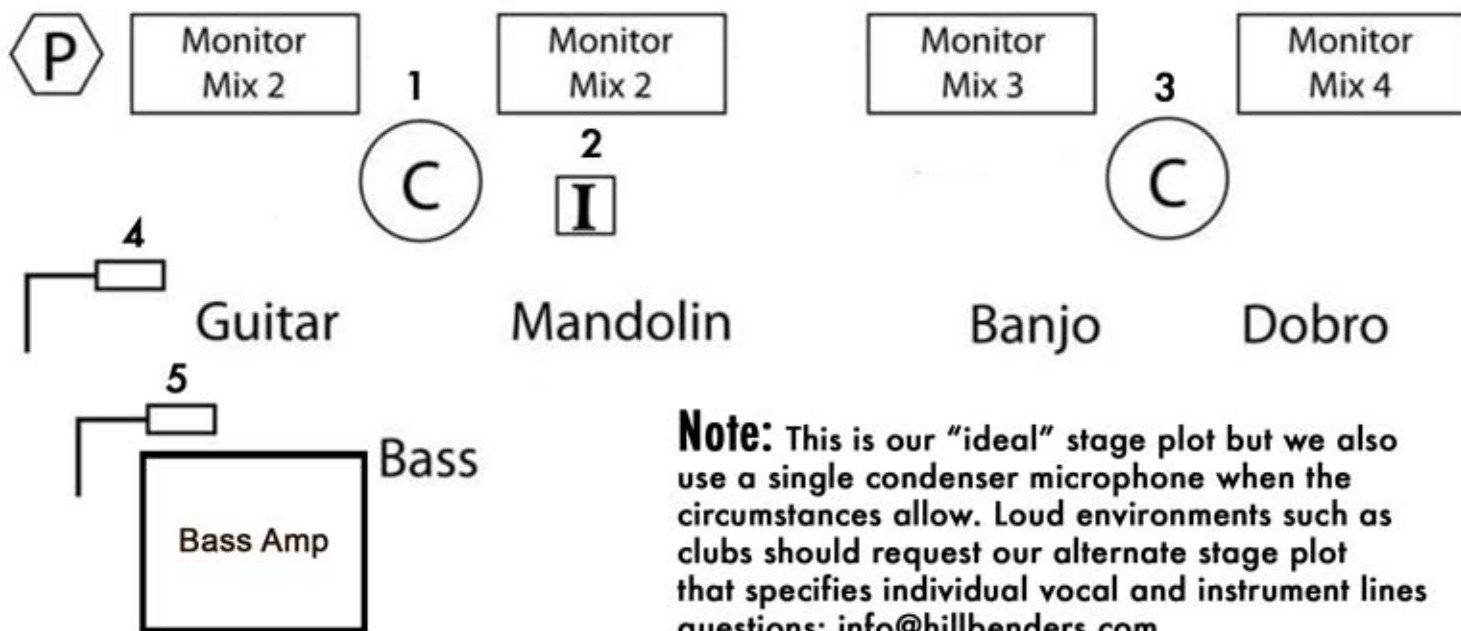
P

Monitor Mix 2

1

Monitor Mix 2

2

Monitor Mix 3

3

Monitor Mix 4

C

I

C

4

Guitar

Mandolin

Banjo

Dobro

5

Bass

Bass Amp

Note: This is our "ideal" stage plot but we also use a single condenser microphone when the circumstances allow. Loud environments such as clubs should request our alternate stage plot that specifies individual vocal and instrument lines questions: info@hillbenders.com